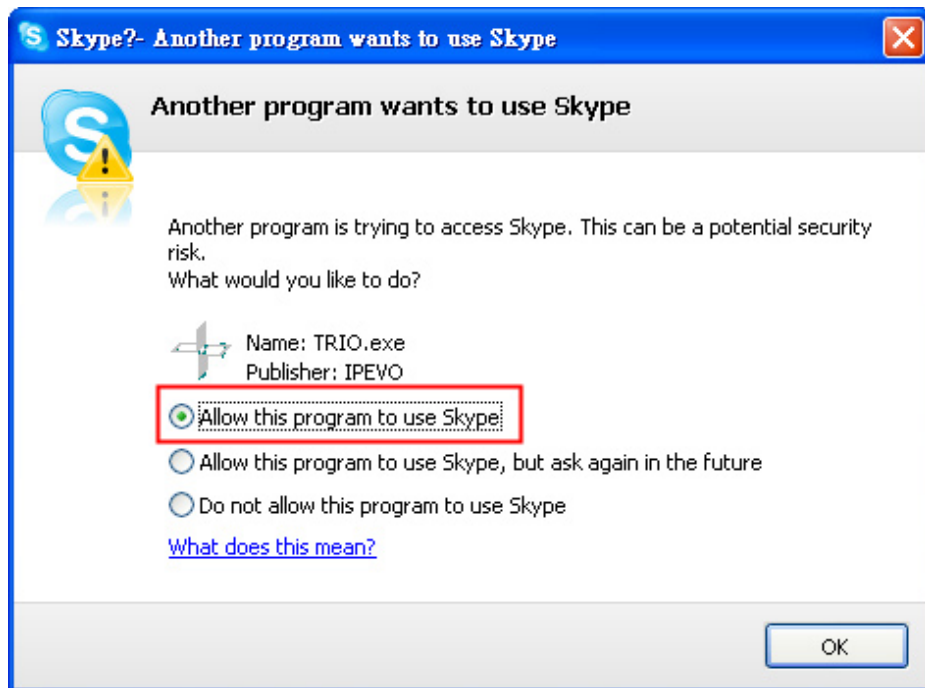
Skype?- Another program wants to use Skype

Another program wants to use Skype

Another program is trying to access Skype. This can be a potential security risk.
What would you like to do?

Name: TRIO.exe
Publisher: IPEVO

Allow this program to use Skype

Allow this program to use Skype, but ask again in the future

Do not allow this program to use Skype

What does this mean?

OK